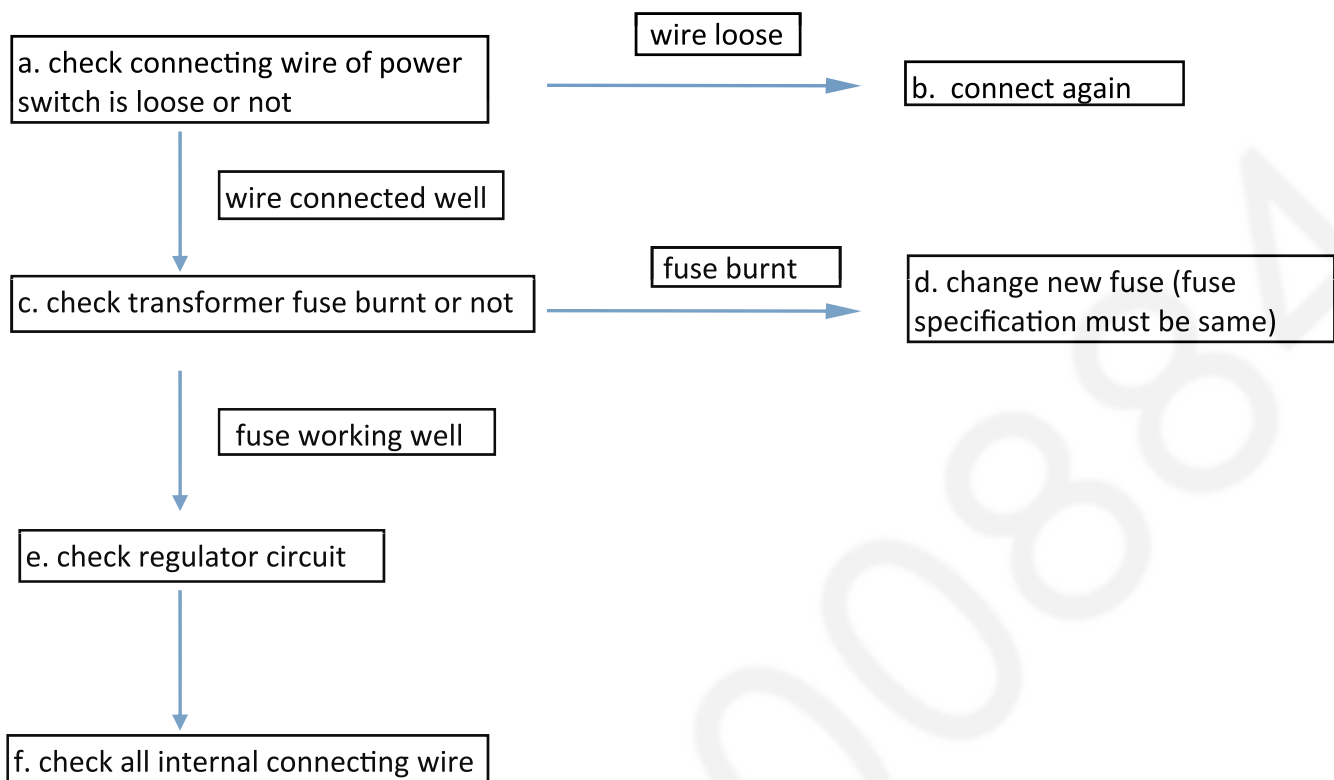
a. check connecting wire of power switch is loose or not

wire loose

b. connect again

wire connected well

c. check transformer fuse burnt or not

fuse burnt

d. change new fuse (fuse specification must be same)

fuse working well

e. check regulator circuit

f. check all internal connecting wire

0088